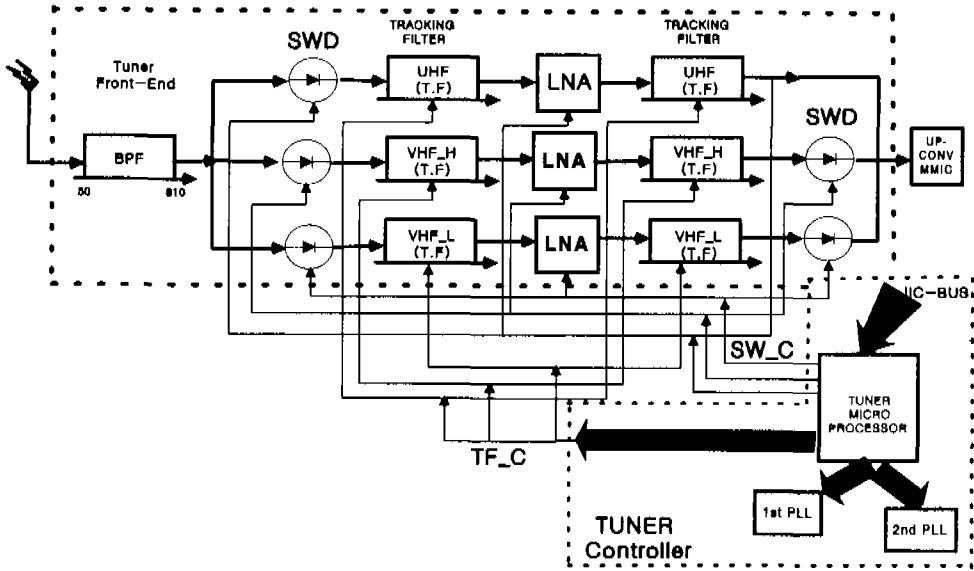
Tuner Front-End

SWD

TRACKING FILTER

TRACKING FILTER

UHF (T.F)

LNA

UHF (T.F)

BPF

50

910

VHF_H (T.F)

LNA

VHF_H (T.F)

SWD

UP-CONV MMIC

VHF_L (T.F)

LNA

VHF_L (T.F)

IIC-BUS

SW_C

TUNER MICRO PROCESSOR

TF_C

1st PLL

2nd PLL

TUNER Controller